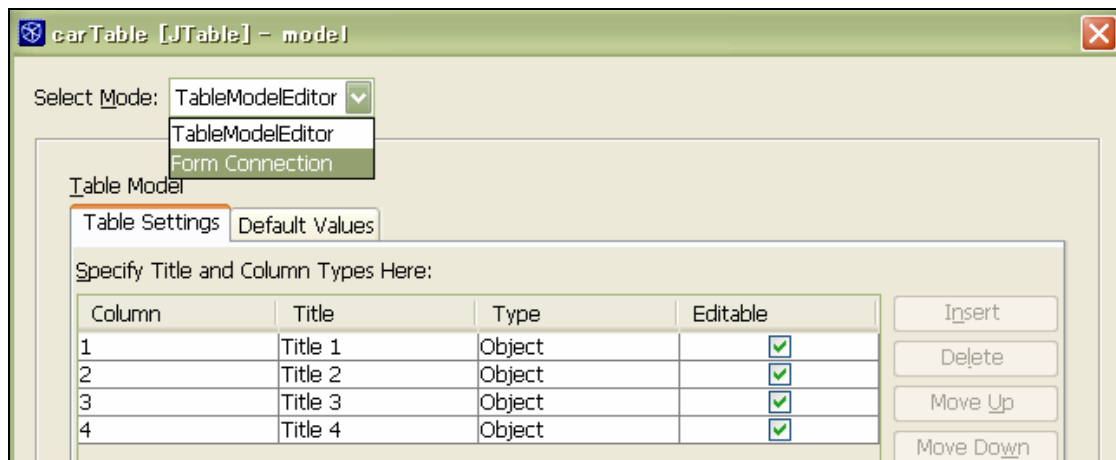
carTable [JTable] - model

Select Mode: TableModelEditor

TableModelEditor
Form Connection

Table Model

Table Settings | Default Values

Specify Title and Column Types Here:

| Column | Title | Type | Editable |
|---|---|---|---|
| 1 | Title 1 | Object | ☑ |
| 2 | Title 2 | Object | ☑ |
| 3 | Title 3 | Object | ☑ |
| 4 | Title 4 | Object | ☑ |

Insert
Delete
Move Up
Move Down